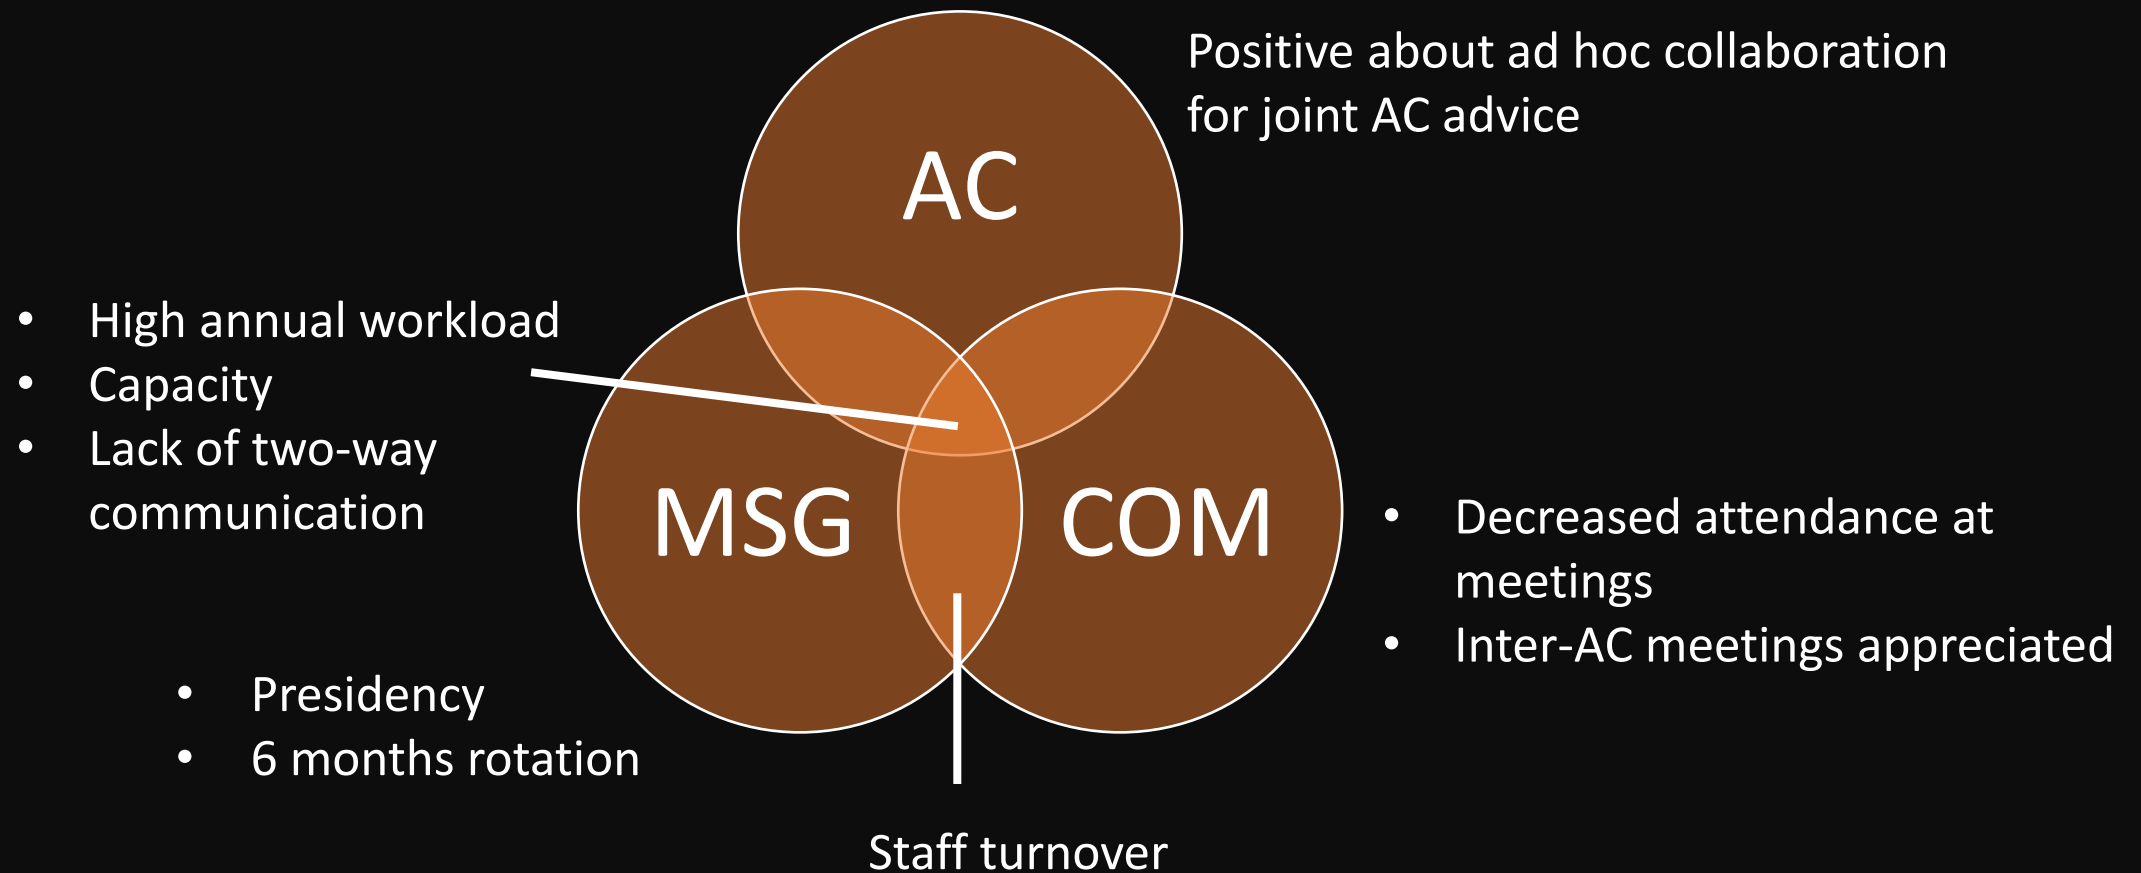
Positive about ad hoc collaboration for joint AC advice

AC

- High annual workload
- Capacity
- Lack of two-way communication

MSG

COM

- Decreased attendance at meetings
- Inter-AC meetings appreciated

- Presidency
- 6 months rotation

Staff turnover